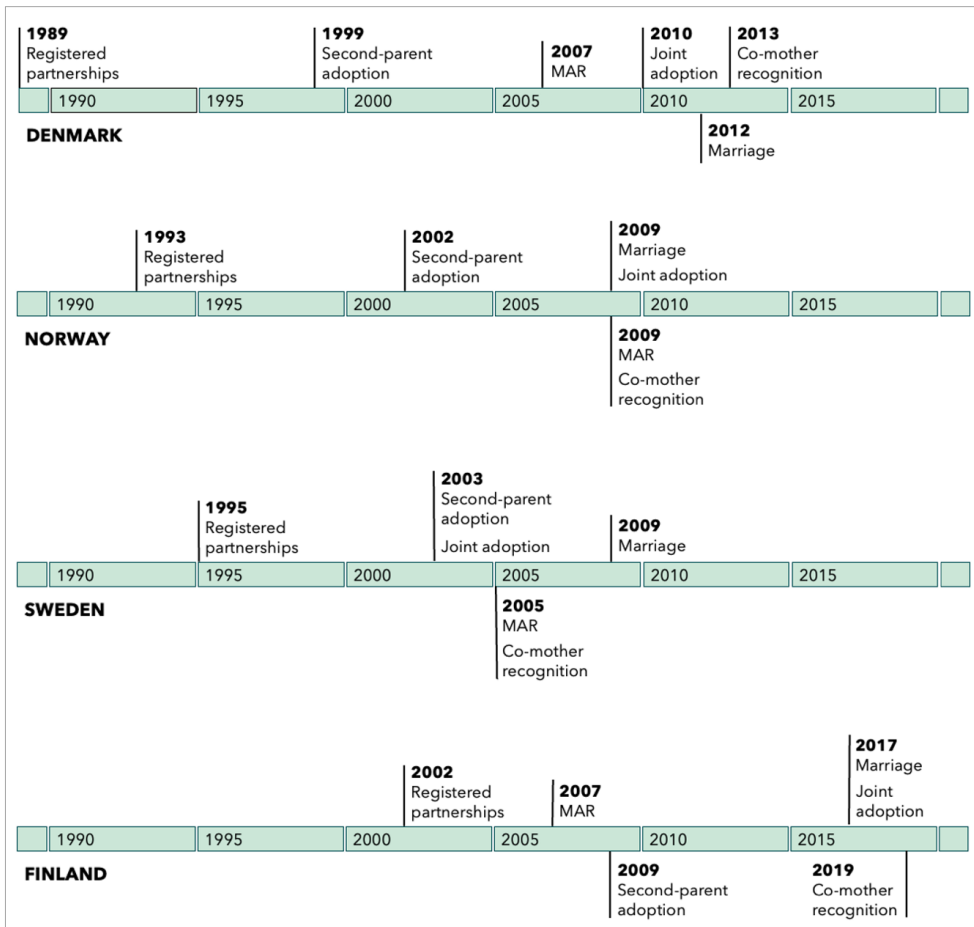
**1989**
Registered partnerships

**1999**
Second-parent adoption

**2007**
MAR

**2010**
Joint adoption

**2013**
Co-mother recognition

1990 1995 2000 2005 2010 2015

**DENMARK**

**2012**
Marriage

**1993**
Registered partnerships

**2002**
Second-parent adoption

**2009**
Marriage
Joint adoption

1990 1995 2000 2005 2010 2015

**NORWAY**

**2009**
MAR
Co-mother recognition

**1995**
Registered partnerships

**2003**
Second-parent adoption
Joint adoption

**2009**
Marriage

1990 1995 2000 2005 2010 2015

**SWEDEN**

**2005**
MAR
Co-mother recognition

**2002**
Registered partnerships

**2007**
MAR

**2017**
Marriage
Joint adoption

1990 1995 2000 2005 2010 2015

**FINLAND**

**2009**
Second-parent adoption

**2019**
Co-mother recognition